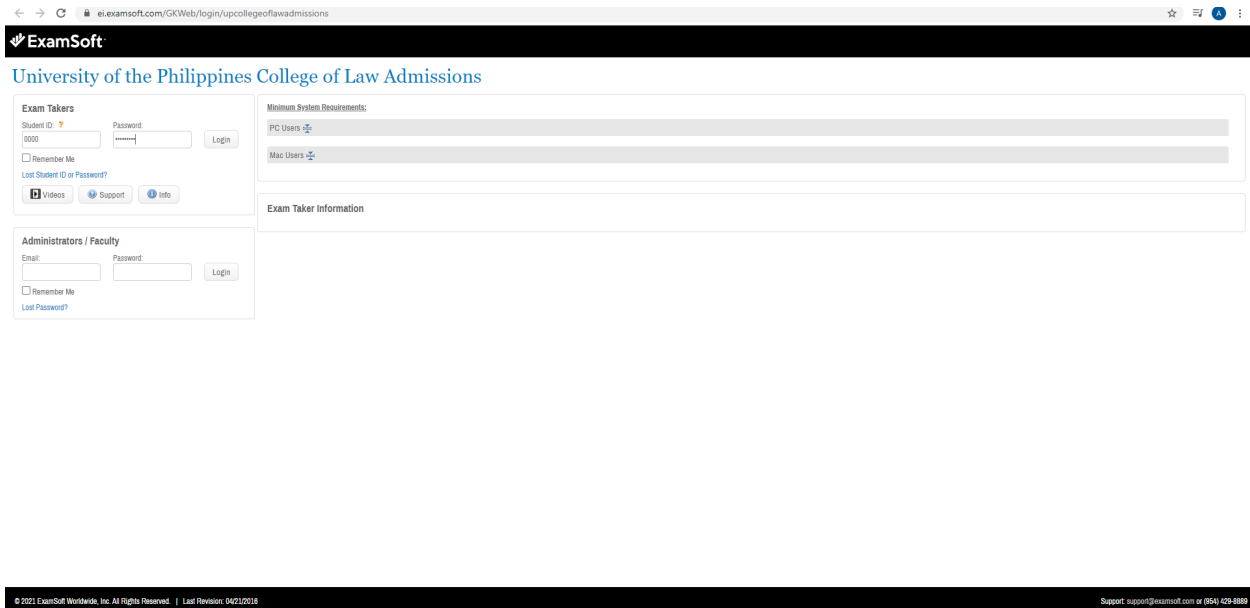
ei.examsoft.com/GKWeb/login/upcollegeoflawadmissions

A

ExamSoft

University of the Philippines College of Law Admissions

Exam Takers

Student ID: ?

0000

Password:

••••••••

Login

Remember Me

Lost Student ID or Password?

Videos

Support

Info

Administrators / Faculty

Email:

Password:

Login

Remember Me

Lost Password?

Minimum System Requirements:

PC Users

Mac Users

Exam Taker Information

© 2021 ExamSoft Worldwide, Inc. All Rights Reserved. | Last Revision: 04/21/2016

Support: support@examsoft.com or (954) 429-8889